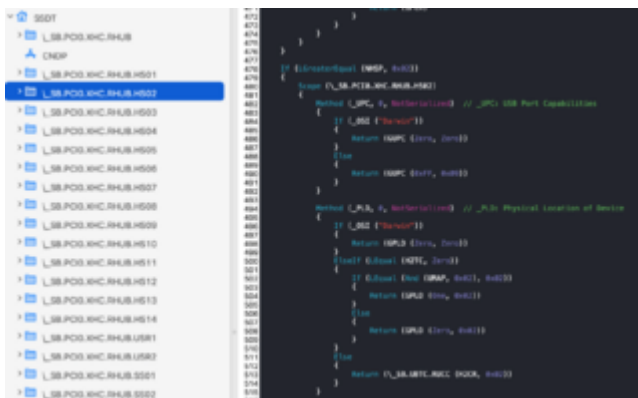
SSDT
\_SB.PCI0.XHC.RHUB
CNDP
\_SB.PCI0.XHC.RHUB.HS01
\_SB.PCI0.XHC.RHUB.HS02
\_SB.PCI0.XHC.RHUB.HS03
\_SB.PCI0.XHC.RHUB.HS04
\_SB.PCI0.XHC.RHUB.HS05
\_SB.PCI0.XHC.RHUB.HS06
\_SB.PCI0.XHC.RHUB.HS07
\_SB.PCI0.XHC.RHUB.HS08
\_SB.PCI0.XHC.RHUB.HS09
\_SB.PCI0.XHC.RHUB.HS10
\_SB.PCI0.XHC.RHUB.HS11
\_SB.PCI0.XHC.RHUB.HS12
\_SB.PCI0.XHC.RHUB.HS13
\_SB.PCI0.XHC.RHUB.HS14
\_SB.PCI0.XHC.RHUB.USR1
\_SB.PCI0.XHC.RHUB.USR2
\_SB.PCI0.XHC.RHUB.SS01
\_SB.PCI0.XHC.RHUB.SS02

472 }
473 }
474 }
475 }
476 }
477
478 If (LGreaterEqual (MOSP, 0x02))
479 {
480 Scope (\_SB.PCI0.XHC.RHUB.HS02)
481 {
482 Method (_UPC, 0, NotSerialized) // _UPC: USB Port Capabilities
483 {
484 If (_OSI ("Darwin"))
485 {
486 Return (GUPC (Zero, Zero))
487 }
488 Else
489 {
490 Return (GUPC (0xFF, 0x00))
491 }
492 }
493
494 Method (_PLD, 0, NotSerialized) // _PLD: Physical Location of Device
495 {
496 If (_OSI ("Darwin"))
497 {
498 Return (GPLD (Zero, Zero))
499 }
500 ElseIf (LEqual (HZTC, Zero))
501 {
502 If (LEqual (And (UMAP, 0x02), 0x02))
503 {
504 Return (GPLD (One, 0x02))
505 }
506 Else
507 {
508 Return (GPLD (Zero, 0x02))
509 }
510 }
511 Else
512 {
513 Return (\_SB.UBTC.RUCC (0x0A, 0x02))
514 }
515 }